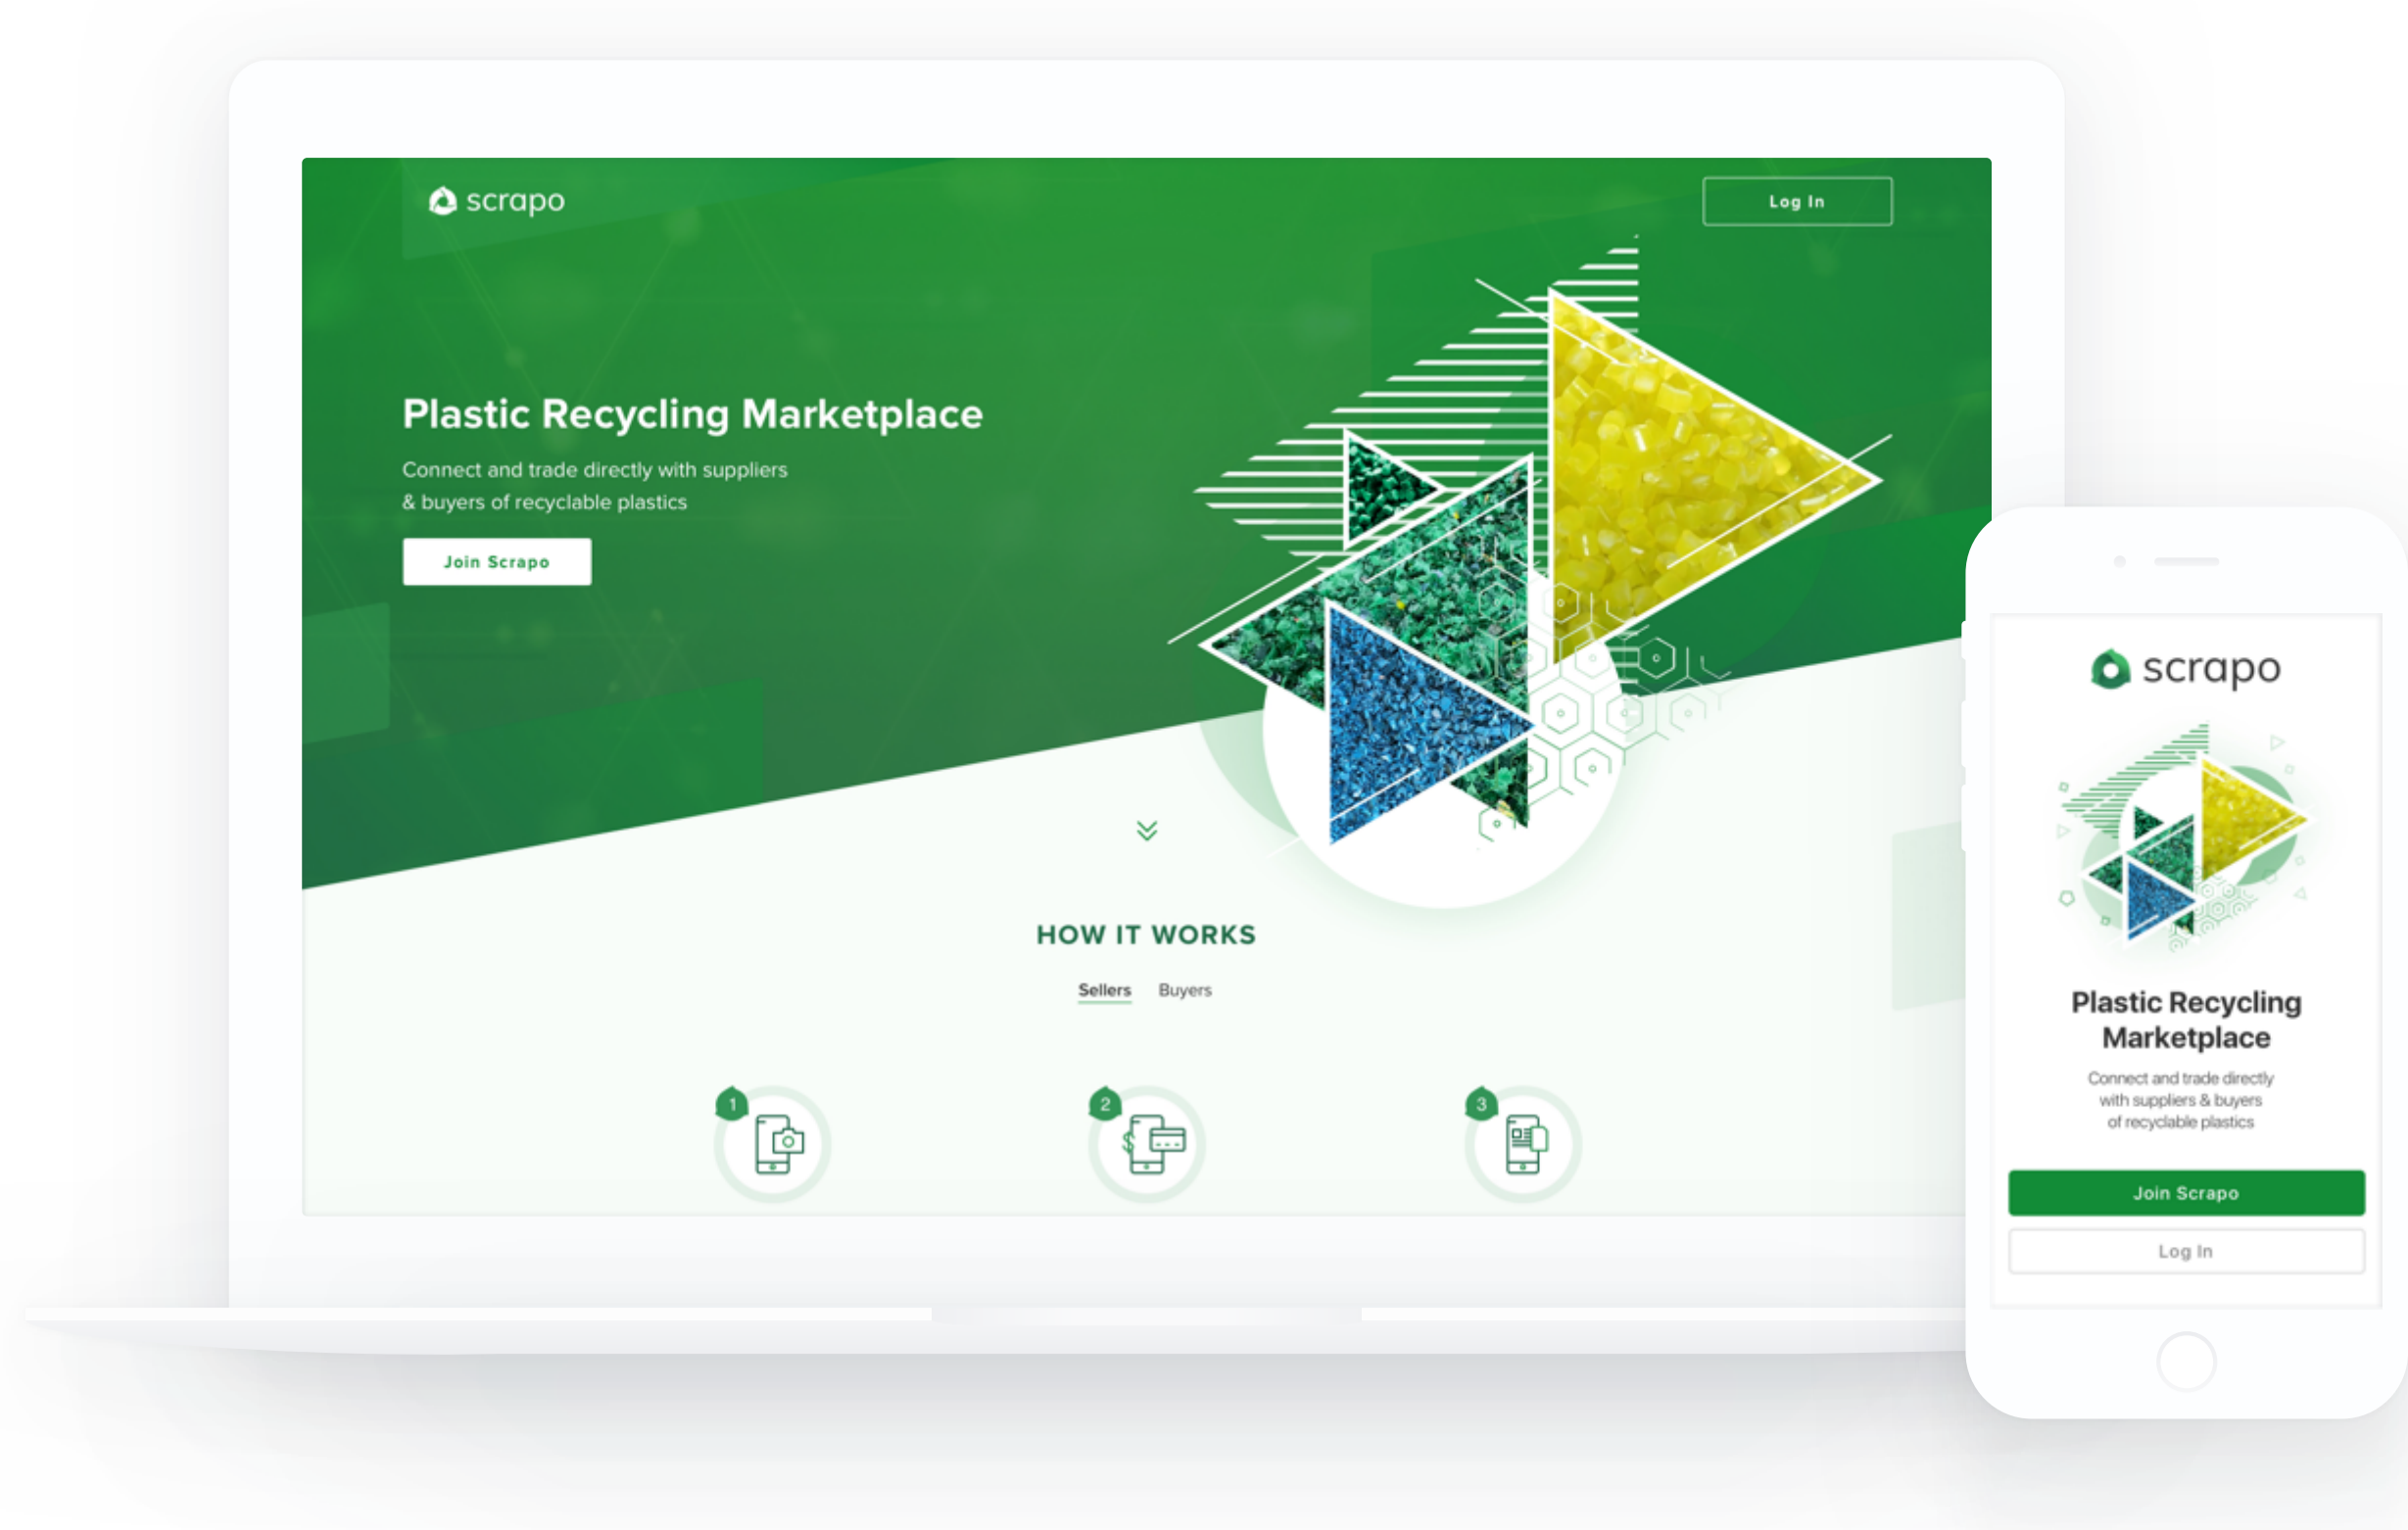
scrapo

Log In

Plastic Recycling Marketplace

Connect and trade directly with suppliers & buyers of recyclable plastics

Join Scrapo

HOW IT WORKS

Sellers Buyers

1

2

3

scrapo

Plastic Recycling Marketplace

Connect and trade directly with suppliers & buyers of recyclable plastics

Join Scrapo

Log In